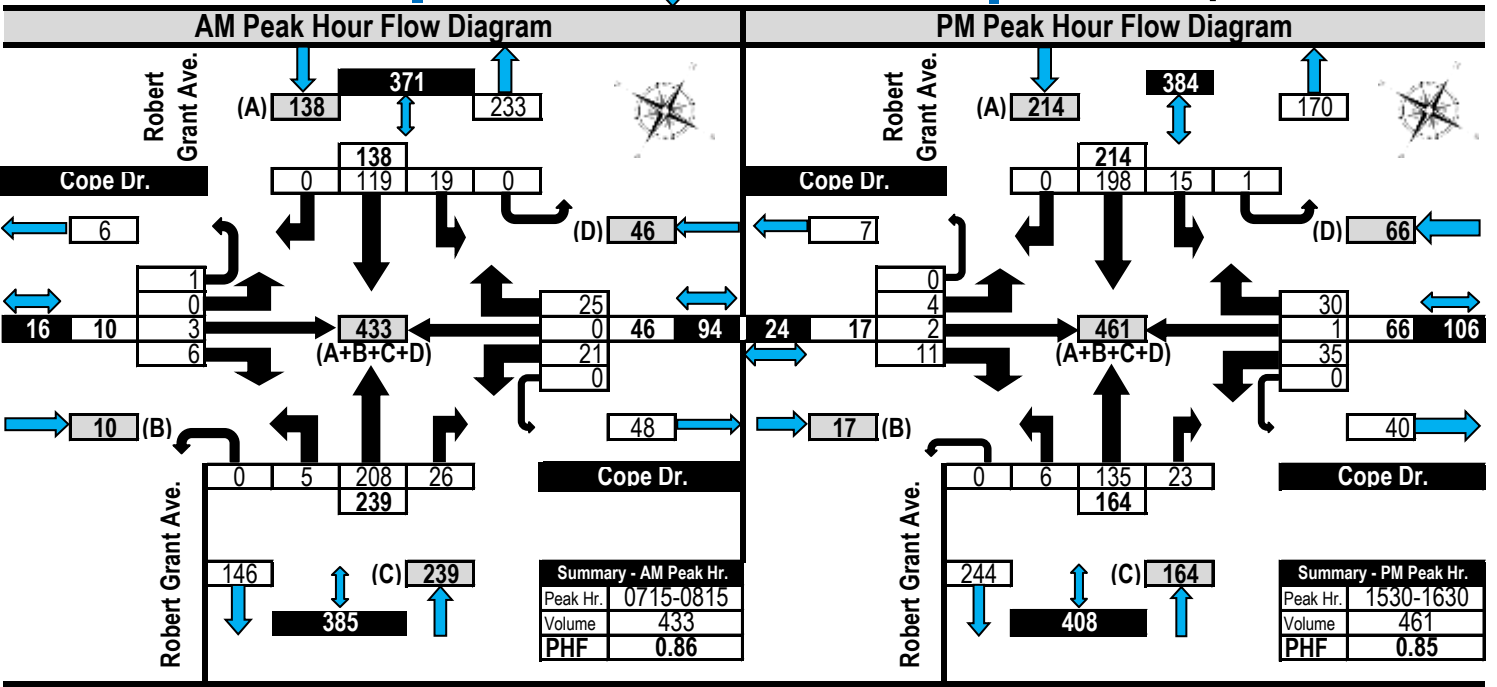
AM Peak Hour Flow Diagram

Robert Grant Ave.

(A) 138 371 233

138

Cope Dr.

0 119 19 0

6

(D) 46

1
0
3
6

16 10

433
(A+B+C+D)

25
0
21
0

46 94

10 (B)

48

0 5 208 26
239

Cope Dr.

Robert Grant Ave.

146

(C) 239

385

| Summary - AM Peak Hr. | |
|---|---|
| Peak Hr. | 0715-0815 |
| Volume | 433 |
| PHF | 0.86 |

PM Peak Hour Flow Diagram

Robert Grant Ave.

(A) 214 384 170

214

Cope Dr.

0 198 15 1

7

(D) 66

0
4
2
11

24 17

461
(A+B+C+D)

30
1
35
0

66 106

17 (B)

40

0 6 135 23
164

Cope Dr.

Robert Grant Ave.

244

(C) 164

408

| Summary - PM Peak Hr. | |
|---|---|
| Peak Hr. | 1530-1630 |
| Volume | 461 |
| PHF | 0.85 |